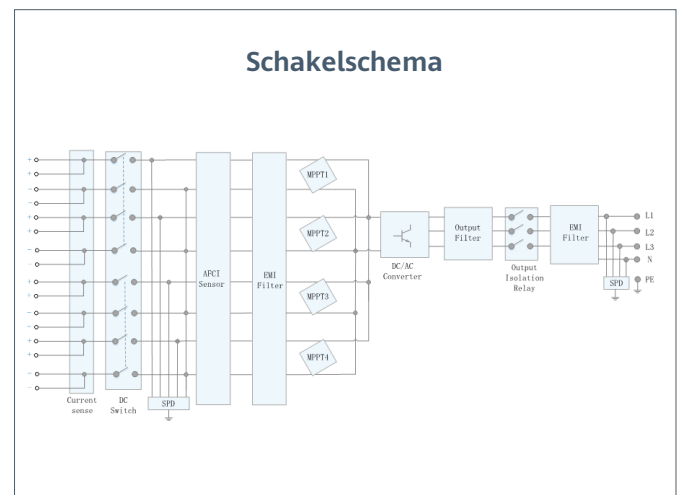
Schakelschema

+
-
+
-
+
-
+
-
+
-
+
-
+
-
+
-

Current sense

DC Switch

SPD

AFCI Sensor

EMI Filter

MPPT1

MPPT2

MPPT3

MPPT4

DC/AC Converter

Output Filter

Output Isolation Relay

EMI Filter

SPD

L1
L2
L3
N
PE